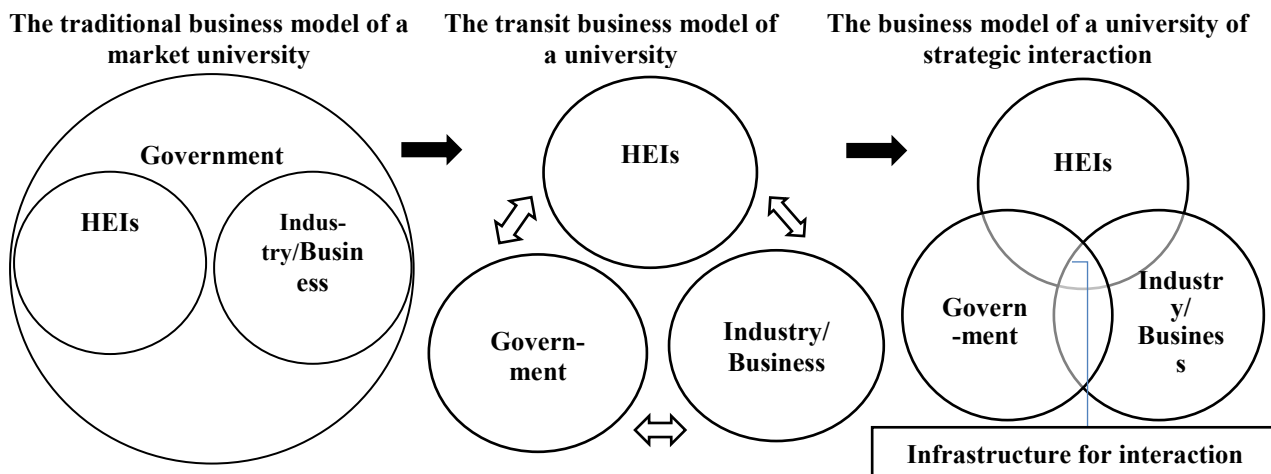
The traditional business model of a market university

Government

HEIs

Industry/Business

The transit business model of a university

HEIs

Government

Industry/ Business

The business model of a university of strategic interaction

HEIs

Government

Industry/ Business

Infrastructure for interaction